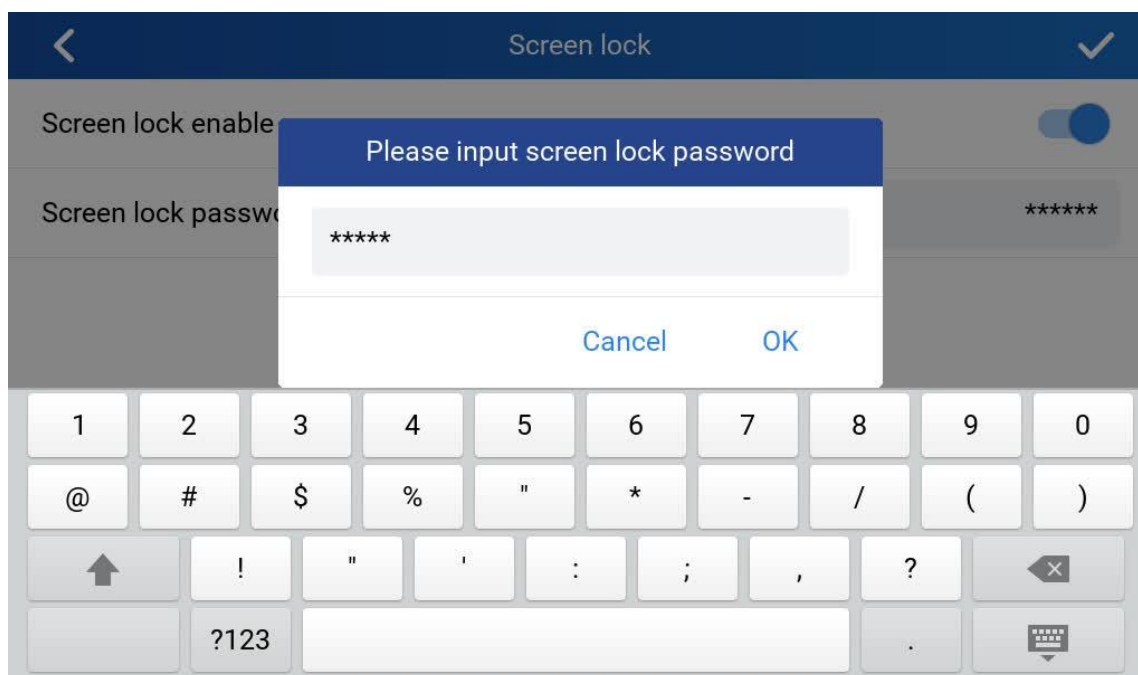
Screen lock

Screen lock enable

Screen lock passw

******

Please input screen lock password

*****

Cancel OK

| 1 | 2 | 3 | 4 | 5 | 6 | 7 | 8 | 9 | 0 |
|---|---|---|---|---|---|---|---|---|---|
| @ | # | $ | % | " | * | - | / | ( | ) |
|  | ! | " | ' | : | ; | , | ? |  |  |
|  | ?123 |  |  |  |  |  | . |  |  |